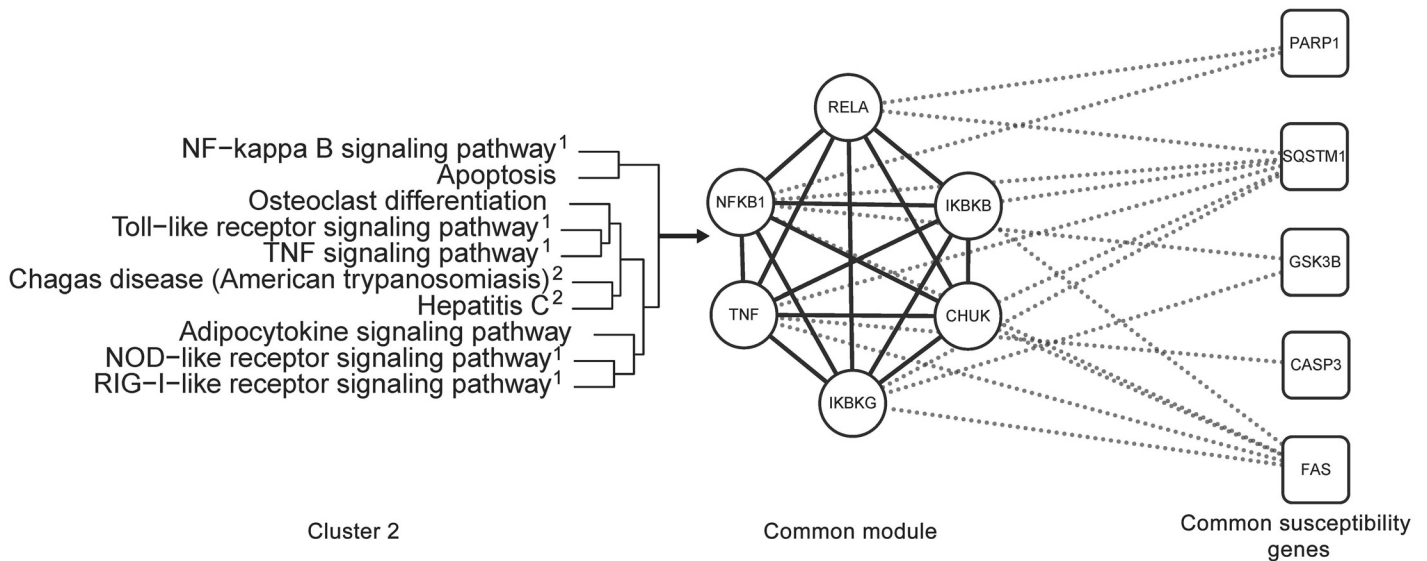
NF−kappa B signaling pathway$^1$
Apoptosis
Osteoclast differentiation
Toll−like receptor signaling pathway$^1$
TNF signaling pathway$^1$
Chagas disease (American trypanosomiasis)$^2$
Hepatitis C$^2$
Adipocytokine signaling pathway
NOD−like receptor signaling pathway$^1$
RIG−I−like receptor signaling pathway$^1$

RELA
NFKB1
IKBKB
TNF
CHUK
IKBKG

PARP1
SQSTM1
GSK3B
CASP3
FAS

Cluster 2

Common module

Common susceptibility genes